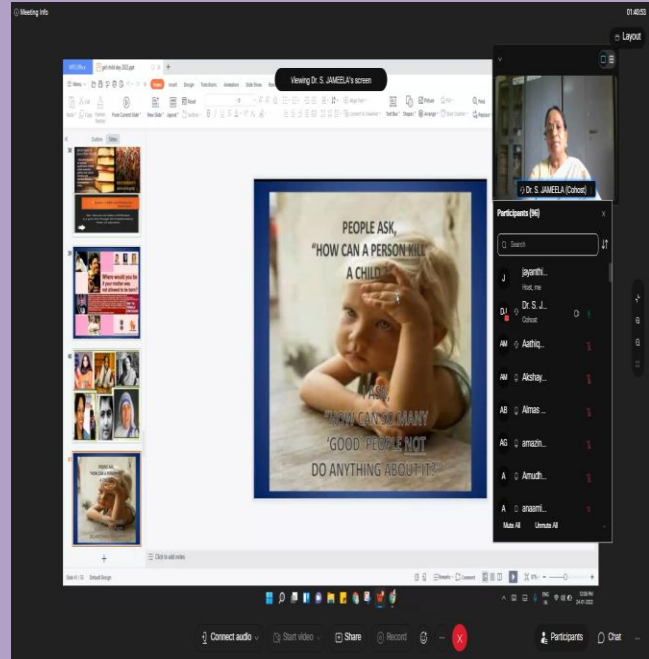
Meeting info

01:40:53

Layout

Viewing Dr. S. JAMEELA's screen

girl child day 2022.pptx

Home Insert Design Transitions Animations Slide Show

Outline Slides

Where would you be if your mother was not allowed to be born?

PEOPLE ASK, "HOW CAN A PERSON KILL A CHILD?"

I ASK, "HOW CAN SO MANY 'GOOD' PEOPLE NOT DO ANYTHING ABOUT IT?"

Click to add notes

Dr. S. JAMEELA (Cohost)

Participants (96)

Search

jayanthi... Host, me

DJ Dr. S. J... Cohost

AM Aathiq...

AM Akshay...

AB Almas ...

AG amazin...

A Amudh...

A anaami...

Mute All Unmute All

Connect audio

Start video

Share

Record

Participants

Chat